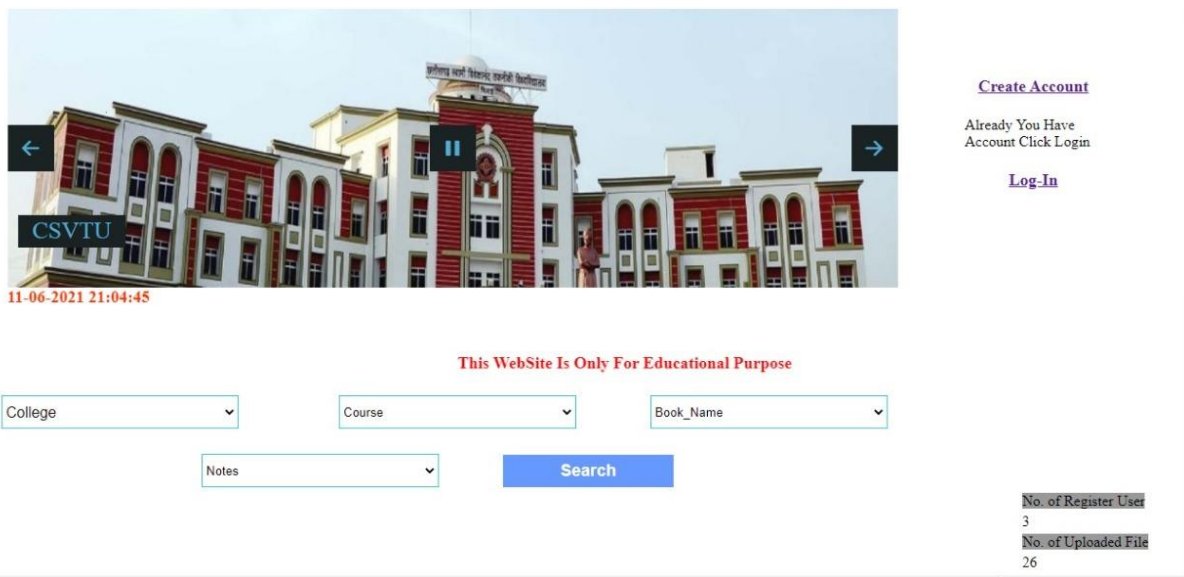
छत्तीसगढ़ स्वामी विवेकानंद तकनीकी विश्वविद्यालय

CSVTU

11-06-2021 21:04:45

Create Account

Already You Have Account Click Login

Log-In

This WebSite Is Only For Educational Purpose

College

Course

Book_Name

Notes

Search

No. of Register User
3
No. of Uploaded File
26